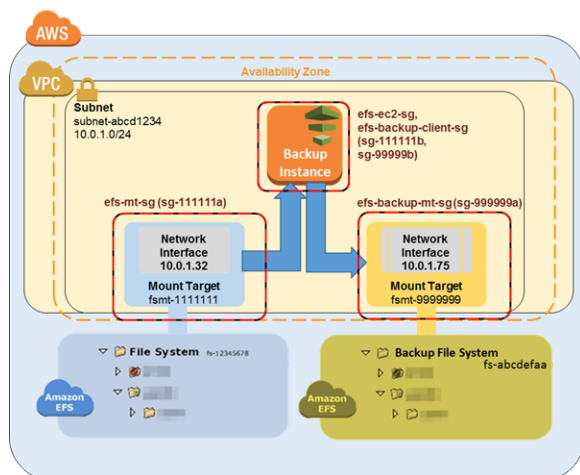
AWS

VPC

Availability Zone

Subnet
subnet-abcd1234
10.0.1.0/24

Backup Instance

efs-ec2-sg,
efs-backup-client-sg
(sg-111111b,
sg-99999b)

efs-mt-sg (sg-111111a)

efs-backup-mt-sg(sg-999999a)

Network Interface
10.0.1.32
Mount Target
fsmt-1111111

Network Interface
10.0.1.75
Mount Target
fsmt-9999999

File System fs-12345678

Amazon EFS

Backup File System
fs-abcdefaa

Amazon EFS